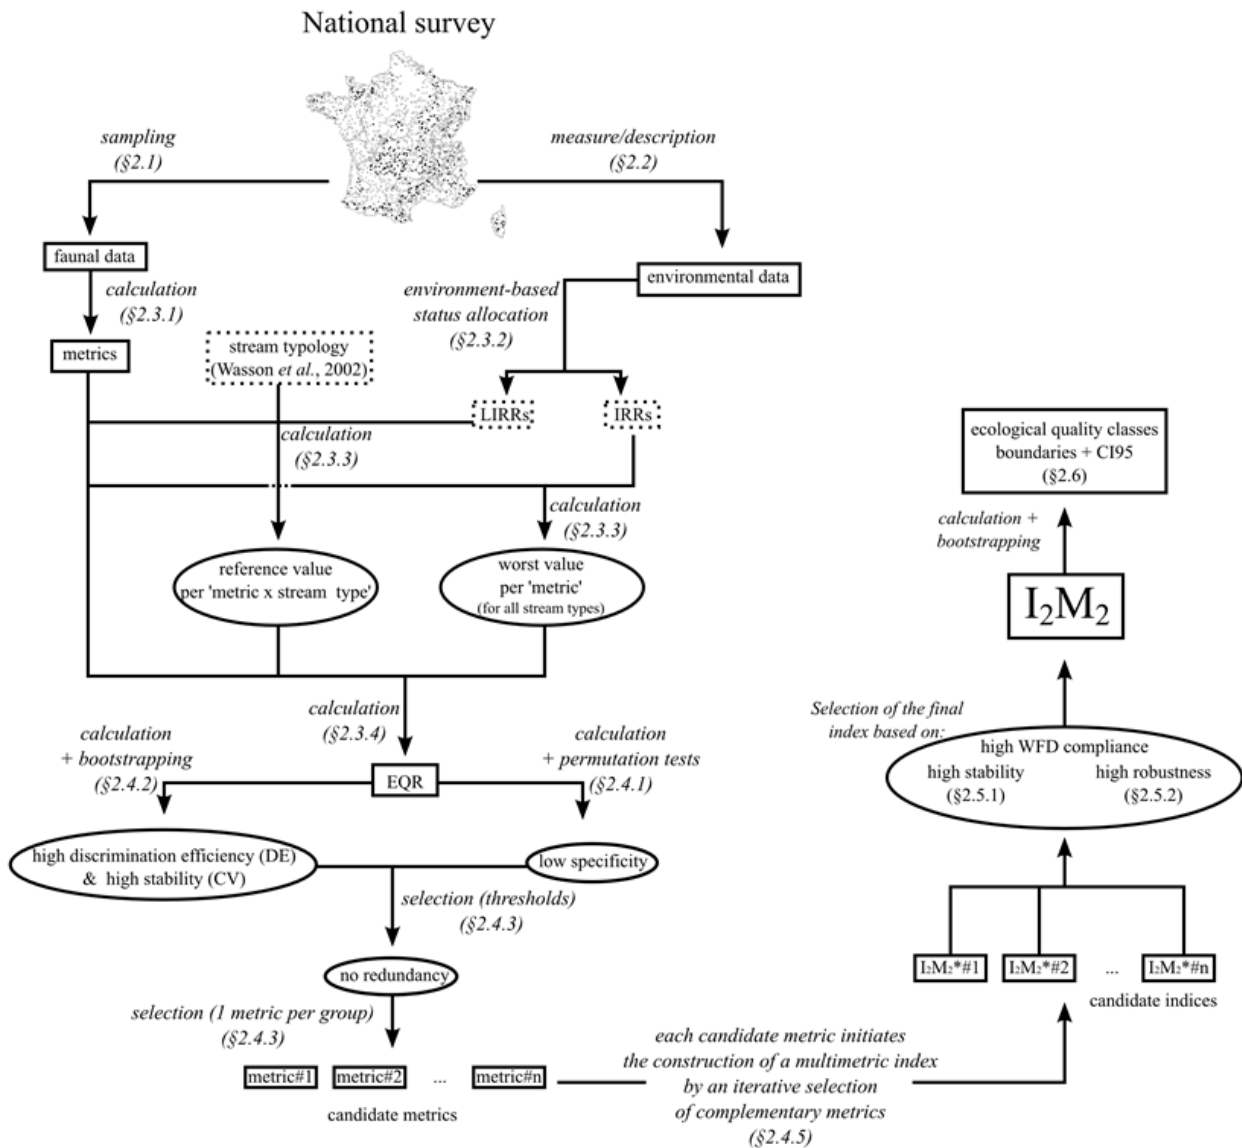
National survey

sampling
(§2.1)

measure/description
(§2.2)

faunal data

environmental data

calculation
(§2.3.1)

environment-based status allocation
(§2.3.2)

metrics

stream typology
(Wasson et al., 2002)

LIRRs

IRRs

calculation
(§2.3.3)

calculation
(§2.3.3)

reference value
per 'metric x stream type'

worst value
per 'metric'
(for all stream types)

calculation
(§2.3.4)

calculation
+ bootstrapping
(§2.4.2)

calculation
+ permutation tests
(§2.4.1)

EQR

high discrimination efficiency (DE)
& high stability (CV)

low specificity

selection (thresholds)
(§2.4.3)

no redundancy

selection (1 metric per group)
(§2.4.3)

metric#1 metric#2 ... metric#n

candidate metrics

each candidate metric initiates
the construction of a multimetric index
by an iterative selection
of complementary metrics
(§2.4.5)

ecological quality classes
boundaries + CI95
(§2.6)

calculation +
bootstrapping

$I_2M_2$

Selection of the final
index based on:

high WFD compliance
high stability
(§2.5.1)
high robustness
(§2.5.2)

$I_2M_2$*#1 $I_2M_2$*#2 ... $I_2M_2$*#n

candidate indices